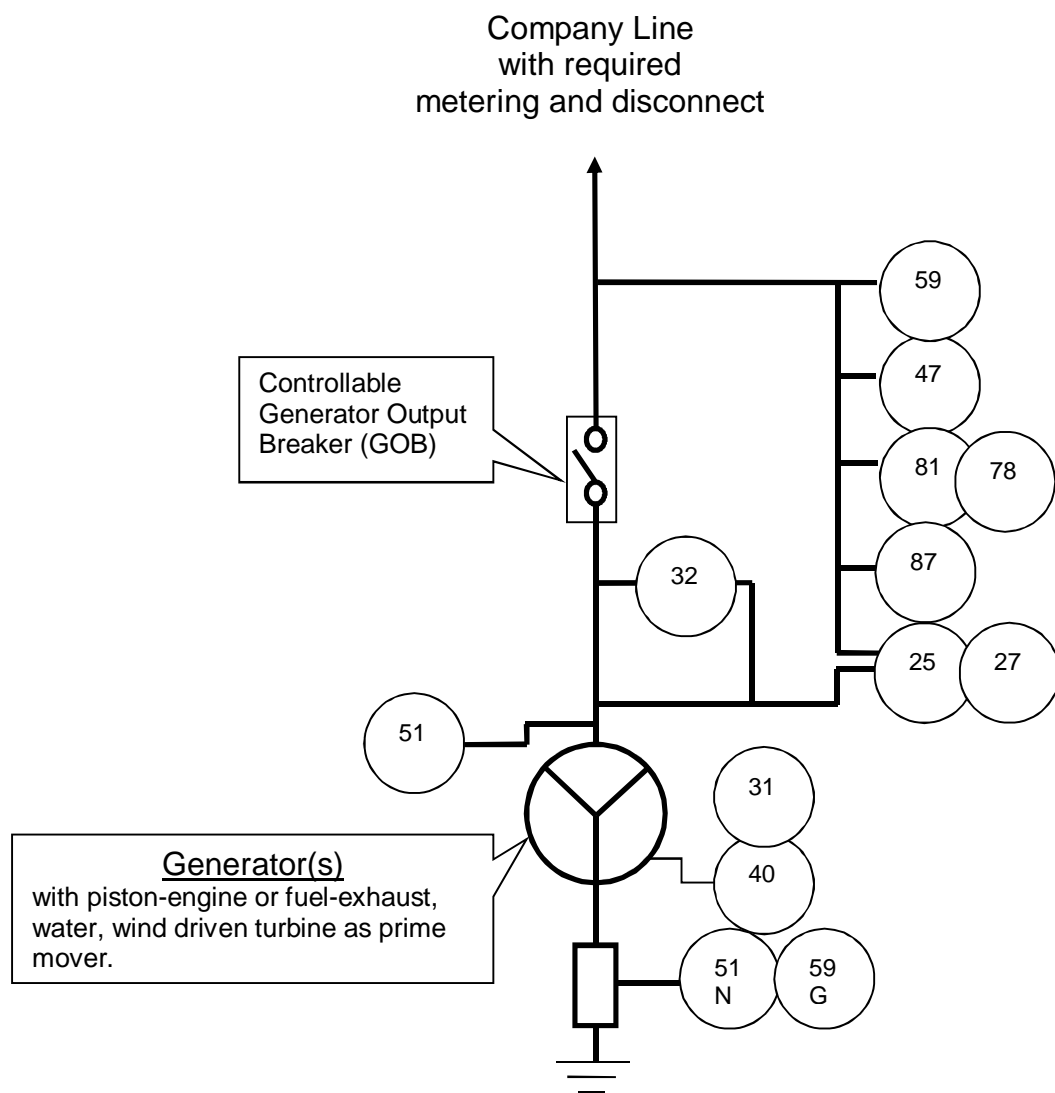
Company Line
with required
metering and disconnect

59

47

Controllable Generator Output Breaker (GOB)

81

78

87

32

25

27

51

31

Generator(s)
with piston-engine or fuel-exhaust, water, wind driven turbine as prime mover.

40

51
N

59
G